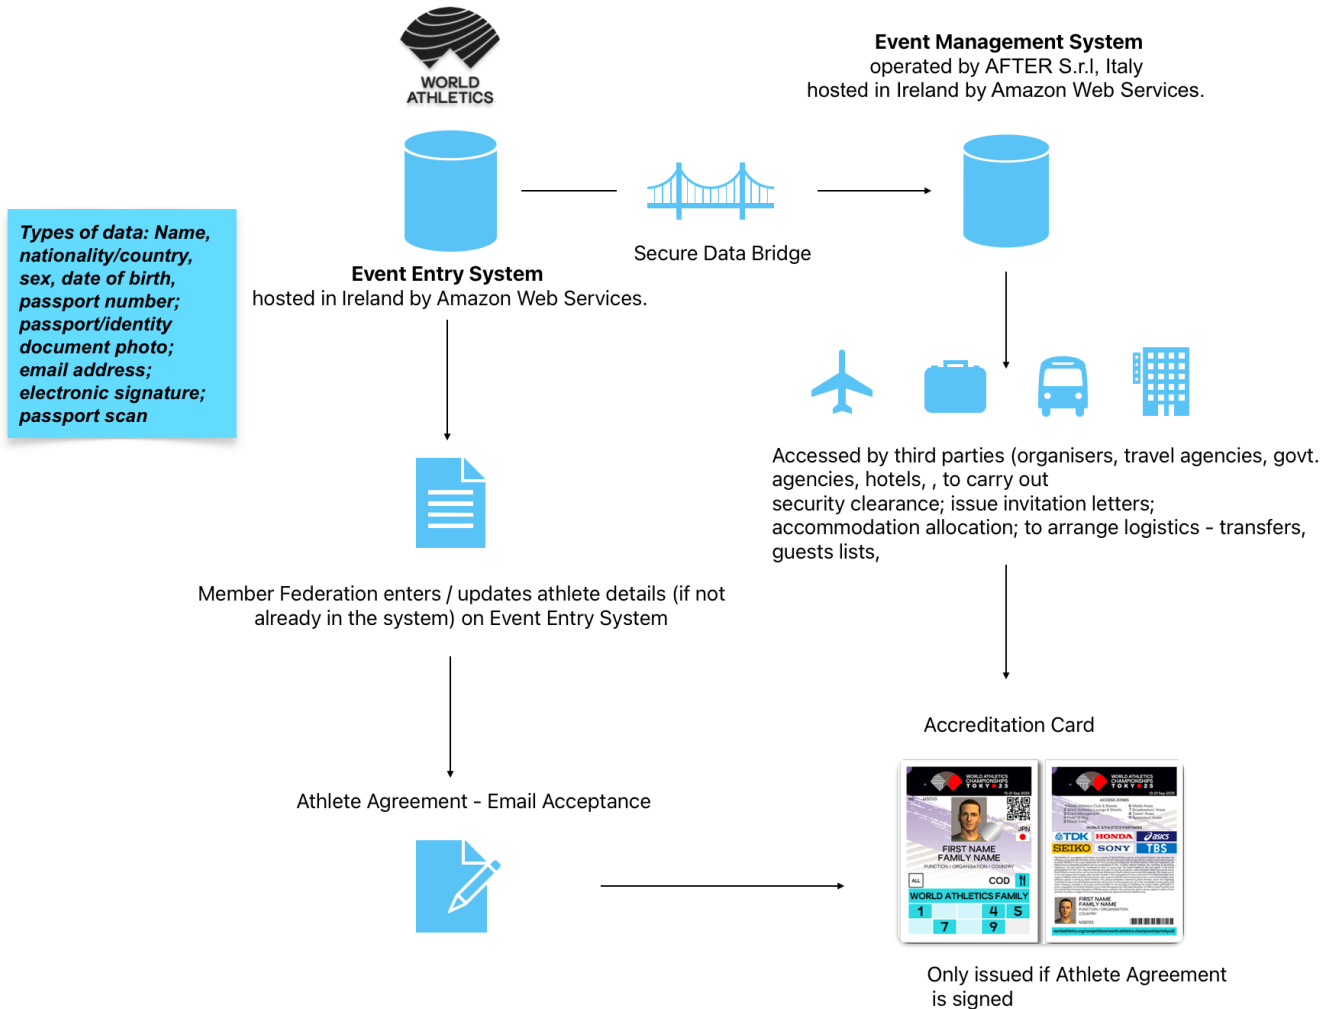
WORLD ATHLETICS

Event Management System
operated by AFTER S.r.l, Italy
hosted in Ireland by Amazon Web Services.

Types of data: Name, nationality/country, sex, date of birth, passport number; passport/identity document photo; email address; electronic signature; passport scan

Secure Data Bridge

Event Entry System
hosted in Ireland by Amazon Web Services.

Accessed by third parties (organisers, travel agencies, govt. agencies, hotels, , to carry out security clearance; issue invitation letters; accommodation allocation; to arrange logistics - transfers, guests lists,

Member Federation enters / updates athlete details (if not already in the system) on Event Entry System

Accreditation Card

WORLD ATHLETICS CHAMPIONSHIPS TOKYO 25

FIRST NAME
FAMILY NAME

COD

WORLD ATHLETICS FAMILY

1 4 5
7 9

WORLD ATHLETICS CHAMPIONSHIPS TOKYO 25

TDK HONDA asics
SEIKO SONY TBS

FIRST NAME
FAMILY NAME

Athlete Agreement - Email Acceptance

Only issued if Athlete Agreement is signed